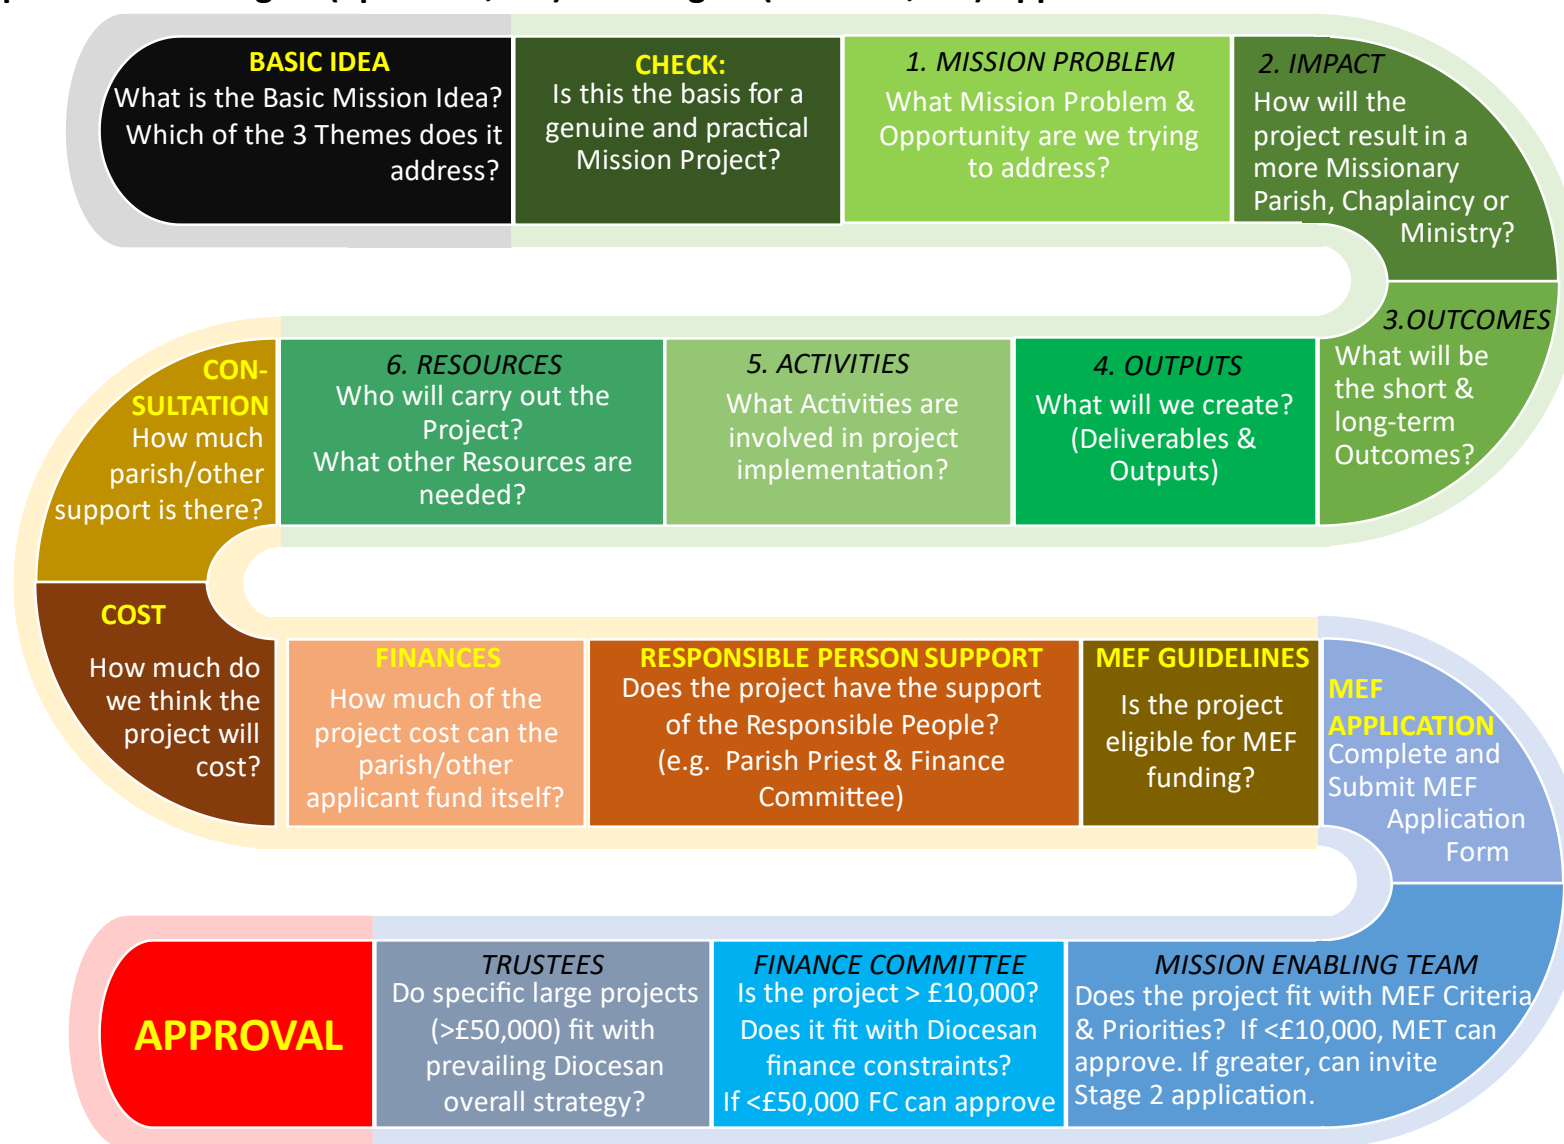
BASIC IDEA
What is the Basic Mission Idea? Which of the 3 Themes does it address?

CHECK:
Is this the basis for a genuine and practical Mission Project?

1. MISSION PROBLEM
What Mission Problem & Opportunity are we trying to address?

2. IMPACT
How will the project result in a more Missionary Parish, Chaplaincy or Ministry?

3.OUTCOMES
What will be the short & long-term Outcomes?

4. OUTPUTS
What will we create? (Deliverables & Outputs)

5. ACTIVITIES
What Activities are involved in project implementation?

6. RESOURCES
Who will carry out the Project?
What other Resources are needed?

CONSULTATION
How much parish/other support is there?

COST
How much do we think the project will cost?

FINANCES
How much of the project cost can the parish/other applicant fund itself?

RESPONSIBLE PERSON SUPPORT
Does the project have the support of the Responsible People? (e.g. Parish Priest & Finance Committee)

MEF GUIDELINES
Is the project eligible for MEF funding?

MEF APPLICATION
Complete and Submit MEF Application Form

MISSION ENABLING TEAM
Does the project fit with MEF Criteria & Priorities? If <£10,000, MET can approve. If greater, can invite Stage 2 application.

FINANCE COMMITTEE
Is the project > £10,000? Does it fit with Diocesan finance constraints? If <£50,000 FC can approve

TRUSTEES
Do specific large projects (>£50,000) fit with prevailing Diocesan overall strategy?

APPROVAL